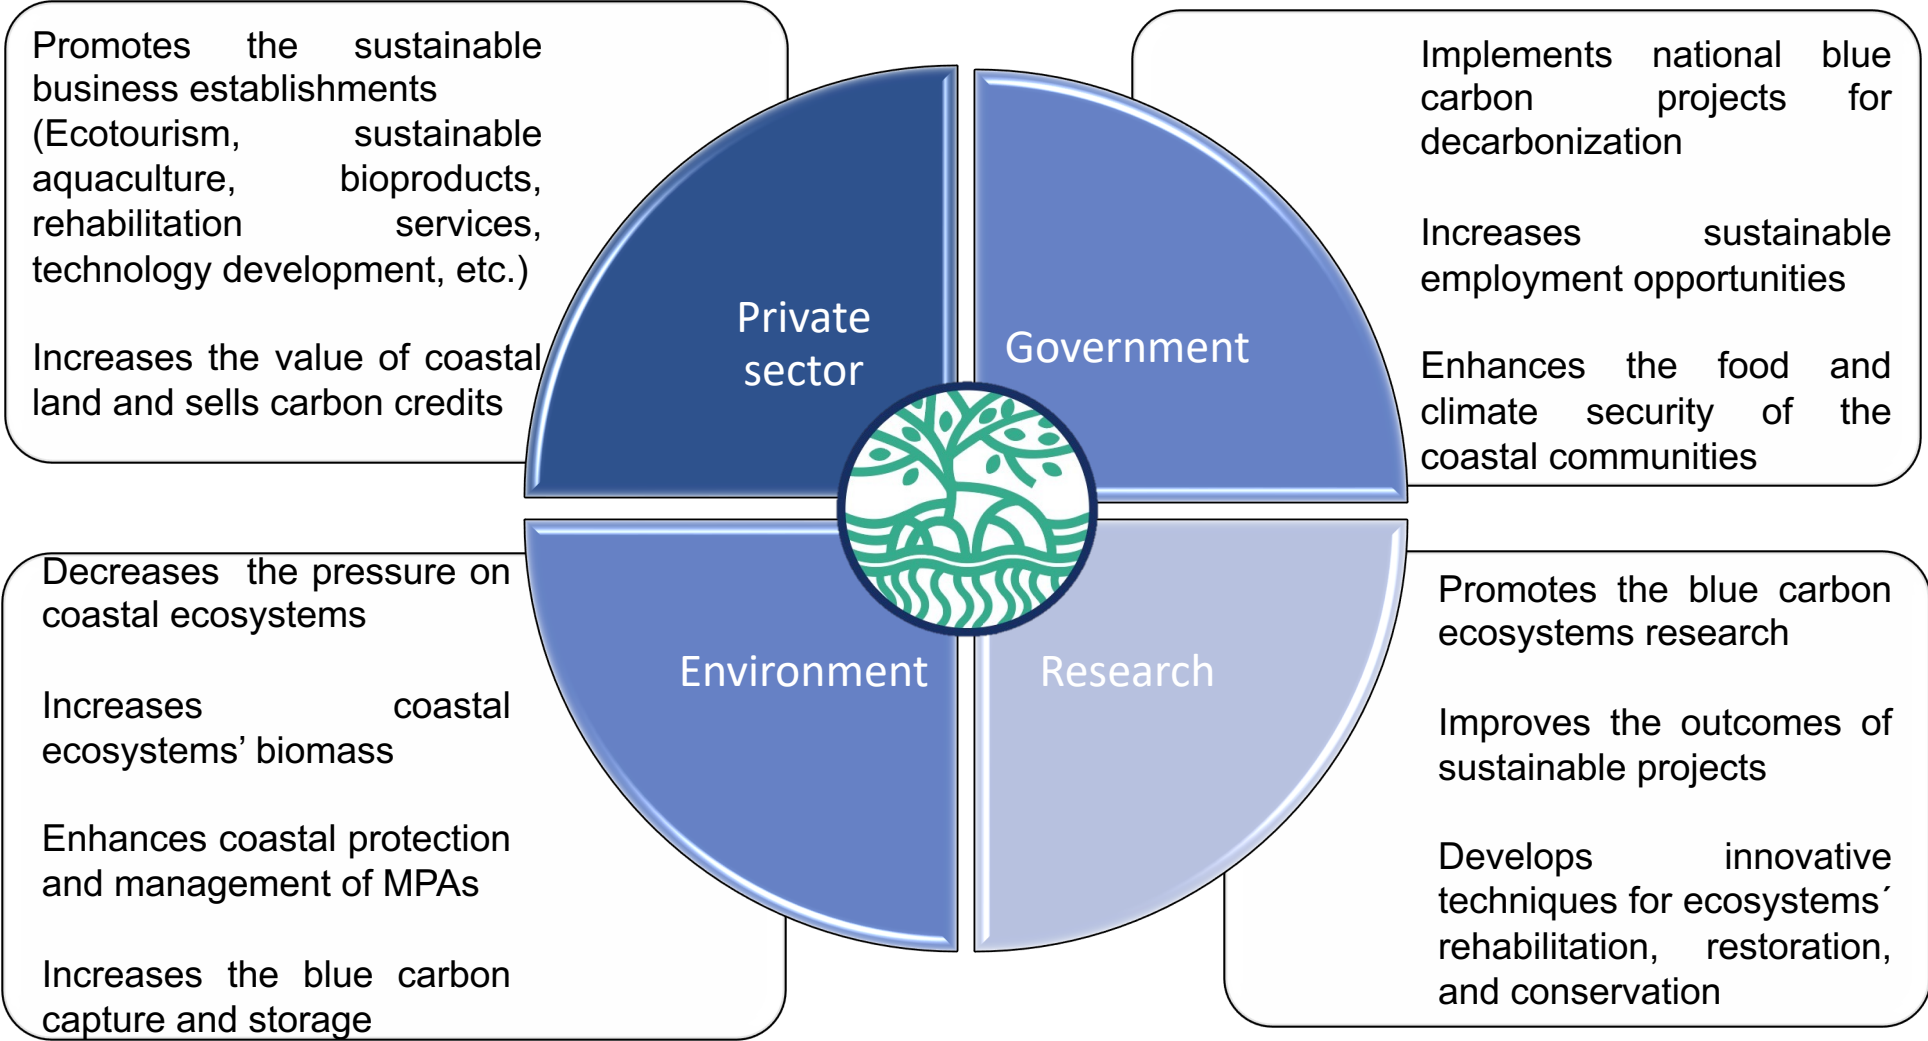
Promotes the sustainable business establishments (Ecotourism, sustainable aquaculture, bioproducts, rehabilitation services, technology development, etc.)

Increases the value of coastal land and sells carbon credits

Private sector

Government

Implements national blue carbon projects for decarbonization

Increases sustainable employment opportunities

Enhances the food and climate security of the coastal communities

Decreases the pressure on coastal ecosystems

Increases coastal ecosystems' biomass

Enhances coastal protection and management of MPAs

Increases the blue carbon capture and storage

Environment

Research

Promotes the blue carbon ecosystems research

Improves the outcomes of sustainable projects

Develops innovative techniques for ecosystems´ rehabilitation, restoration, and conservation